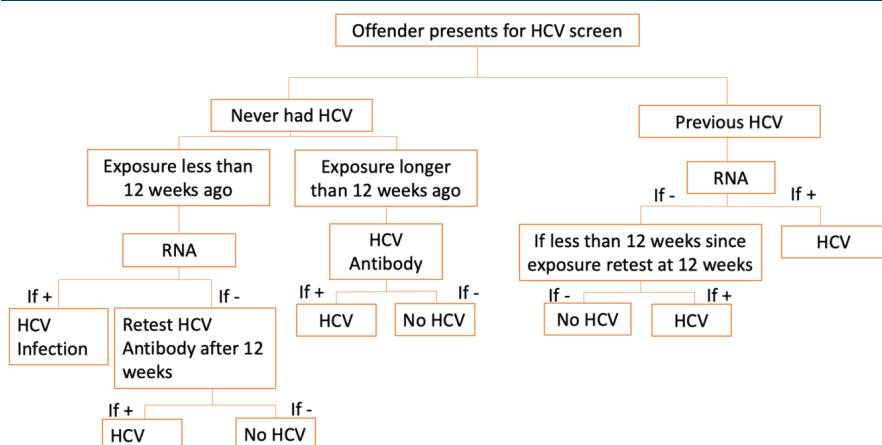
Offender presents for HCV screen

Never had HCV

Previous HCV

Exposure less than 12 weeks ago

Exposure longer than 12 weeks ago

RNA

If -

If +

HCV

RNA

HCV Antibody

If less than 12 weeks since exposure retest at 12 weeks

If +

If -

If +

If -

If -

If +

HCV Infection

Retest HCV Antibody after 12 weeks

HCV

No HCV

No HCV

HCV

If +

If -

HCV

No HCV